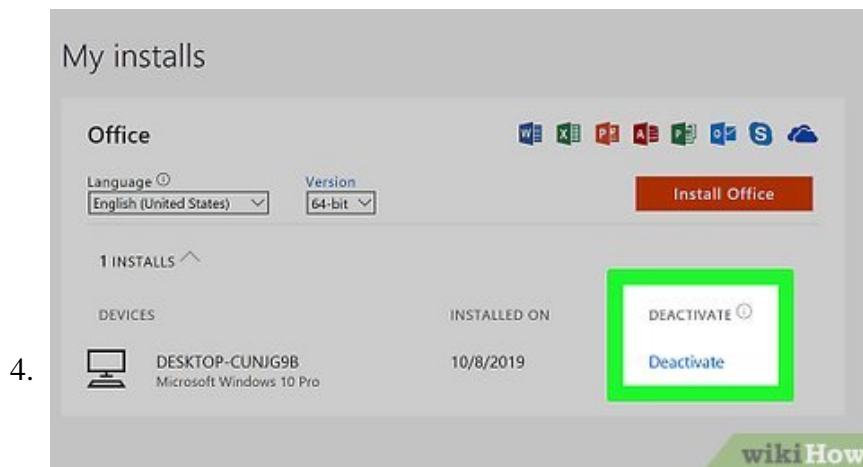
4.

My installs

Office

Language ⓘ
English (United States)

Version
64-bit

Install Office

1 INSTALLS

DEVICES

INSTALLED ON

DEACTIVATE ⓘ

DESKTOP-CUNJG9B
Microsoft Windows 10 Pro

10/8/2019

Deactivate

wikiHow